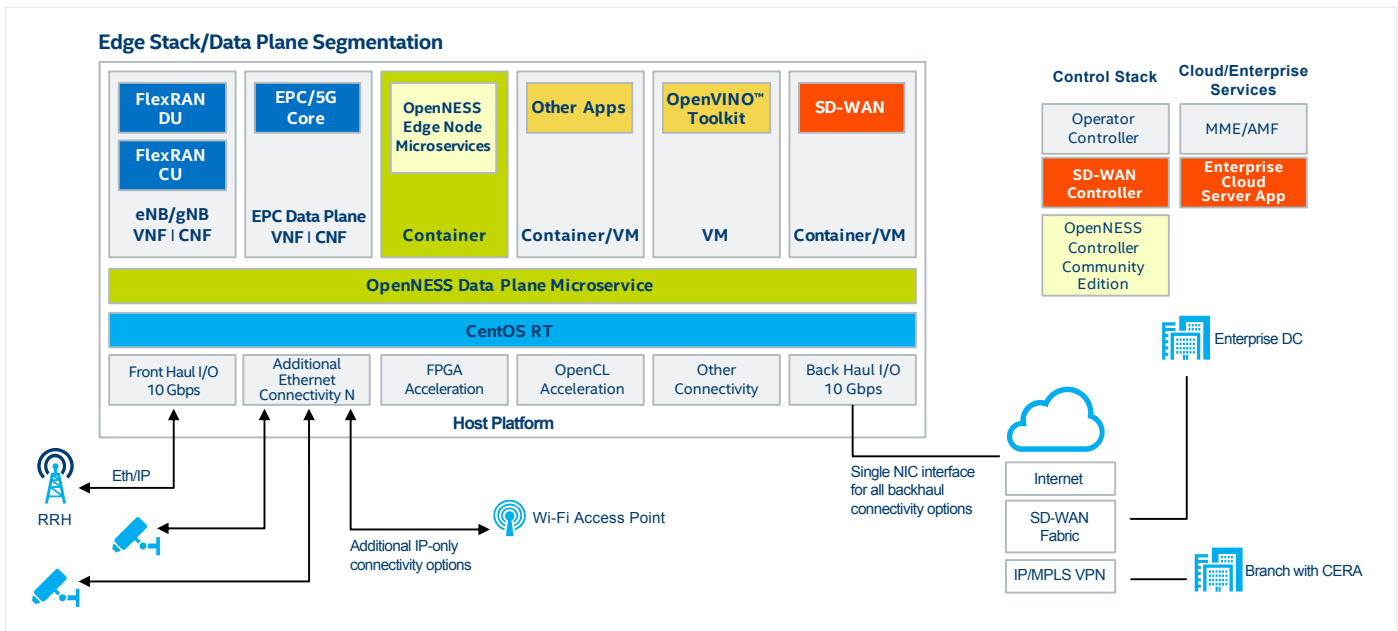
Edge Stack/Data Plane Segmentation

FlexRAN DU

FlexRAN CU

eNB/gNB VNF | CNF

EPC/5G Core

EPC Data Plane VNF | CNF

OpenNESS Edge Node Microservices

Container

Other Apps

Container/VM

OpenVINO™ Toolkit

VM

SD-WAN

Container/VM

OpenNESS Data Plane Microservice

CentOS RT

Front Haul I/O 10 Gbps

Additional Ethernet Connectivity N

FPGA Acceleration

OpenCL Acceleration

Other Connectivity

Back Haul I/O 10 Gbps

Host Platform

Control Stack

Operator Controller

SD-WAN Controller

OpenNESS Controller Community Edition

Cloud/Enterprise Services

MME/AMF

Enterprise Cloud Server App

Enterprise DC

Eth/IP

RRH

Wi-Fi Access Point

Additional IP-only connectivity options

Single NIC interface for all backhaul connectivity options

Internet

SD-WAN Fabric

IP/MPLS VPN

Branch with CERA